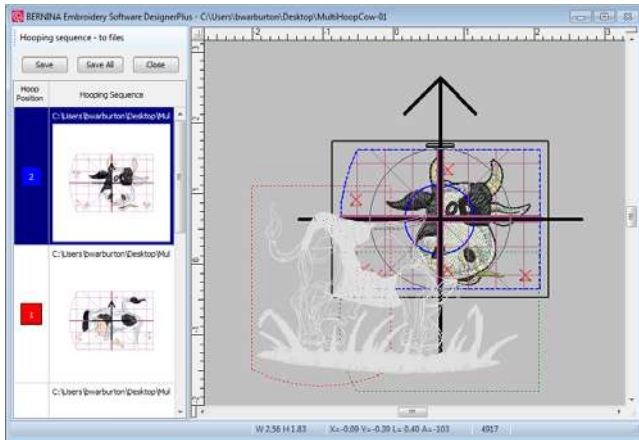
BERNINA Embroidery Software DesignerPlus - C:\Users\bwarburton\Desktop\MultiHoopCow-01

Hooping sequence - to files

Save

Save All

Close

| Hoop Position | Hooping Sequence |
|---|---|
| 2 | C:\Users\bwarburton\Desktop\Mul |
| 1 | C:\Users\bwarburton\Desktop\Mul |
| | C:\Users\bwarburton\Desktop\Mul |

2

1

0

1

2

3

W 2.56 H 1.83

X=-0.09 Y=-0.39 L= 0.40 A=-103

4917